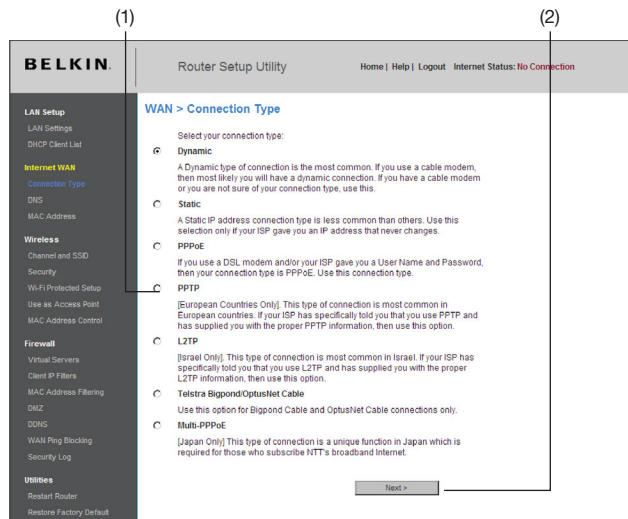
(1)

(2)

BELKIN.

Router Setup Utility

Home | Help | Logout Internet Status: No Connection

LAN Setup
LAN Settings
DHCP Client List
Internet WAN
Connection Type
DNS
MAC Address
Wireless
Channel and SSID
Security
Wi-Fi Protected Setup
Use as Access Point
MAC Address Control
Firewall
Virtual Servers
Client IP Filters
MAC Address Filtering
DMZ
DDNS
WAN Ping Blocking
Security Log
Utilities
Restart Router
Restore Factory Default

WAN > Connection Type

Select your connection type:

Dynamic

A Dynamic type of connection is the most common. If you use a cable modem, then most likely you will have a dynamic connection. If you have a cable modem or you are not sure of your connection type, use this.

Static

A Static IP address connection type is less common than others. Use this selection only if your ISP gave you an IP address that never changes.

PPPoE

If you use a DSL modem and/or your ISP gave you a User Name and Password, then your connection type is PPPoE. Use this connection type.

PPTP

[European Countries Only]. This type of connection is most common in European countries. If your ISP has specifically told you that you use PPTP and has supplied you with the proper PPTP information, then use this option.

L2TP

[Israel Only]. This type of connection is most common in Israel. If your ISP has specifically told you that you use L2TP and has supplied you with the proper L2TP information, then use this option.

Telstra Bigpond/OptusNet Cable

Use this option for Bigpond Cable and OptusNet Cable connections only.

Multi-PPPoE

[Japan Only] This type of connection is a unique function in Japan which is required for those who subscribe NTT's broadband Internet.

Next >